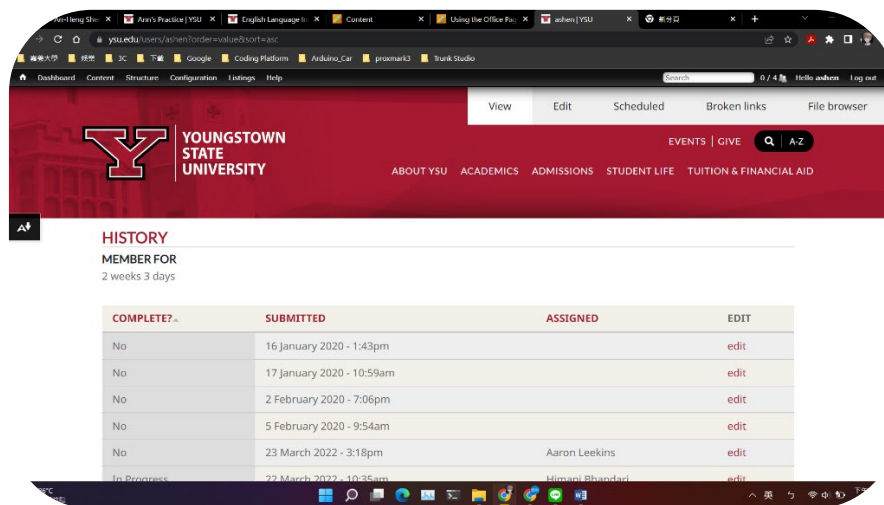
An-Heng She | Ann's Practice | YSU | English Language In | Content | Using the Office Pag | ashen | YSU | 新分頁

ysu.edu/users/ashen?order=value&sort=asc

義守大學 | 預覽 | 3C | 下載 | Google | Coding Platform | Arduino_Car | proxmark3 | Trunk Studio

Dashboard Content Structure Configuration Listings Help | Search | 0 / 4 | Hello ashen | Log out

View | Edit | Scheduled | Broken links | File browser

YOUNGSTOWN STATE UNIVERSITY

EVENTS | GIVE | A-Z

ABOUT YSU | ACADEMICS | ADMISSIONS | STUDENT LIFE | TUITION & FINANCIAL AID

HISTORY

MEMBER FOR

2 weeks 3 days

| COMPLETE? | SUBMITTED | ASSIGNED | EDIT |
|---|---|---|---|
| No | 16 January 2020 - 1:43pm | | edit |
| No | 17 January 2020 - 10:59am | | edit |
| No | 2 February 2020 - 7:06pm | | edit |
| No | 5 February 2020 - 9:54am | | edit |
| No | 23 March 2022 - 3:18pm | Aaron Leekins | edit |
| In Progress | 22 March 2022 - 10:35am | Himani Bhandari | edit |

英